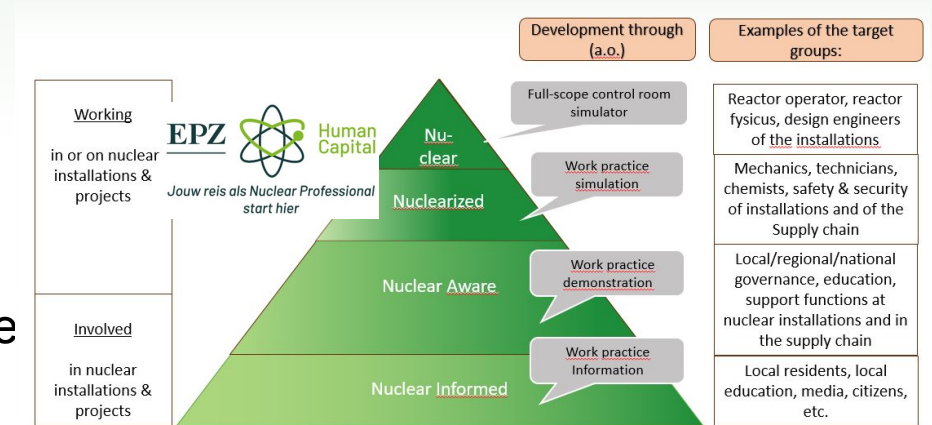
Development through (a.o.)

Examples of the target groups:

Working

in or on nuclear installations & projects

Involved

in nuclear installations & projects

EPZ Human Capital

Jouw reis als Nuclear Professional start hier

Nu-clear

Nuclearized

Nuclear Aware

Nuclear Informed

Full-scope control room simulator

Work practice simulation

Work practice demonstration

Work practice Information

Reactor operator, reactor fysicus, design engineers of the installations

Mechanics, technicians, chemists, safety & security of installations and of the Supply chain

Local/regional/national governance, education, support functions at nuclear installations and in the supply chain

Local residents, local education, media, citizens, etc.

e